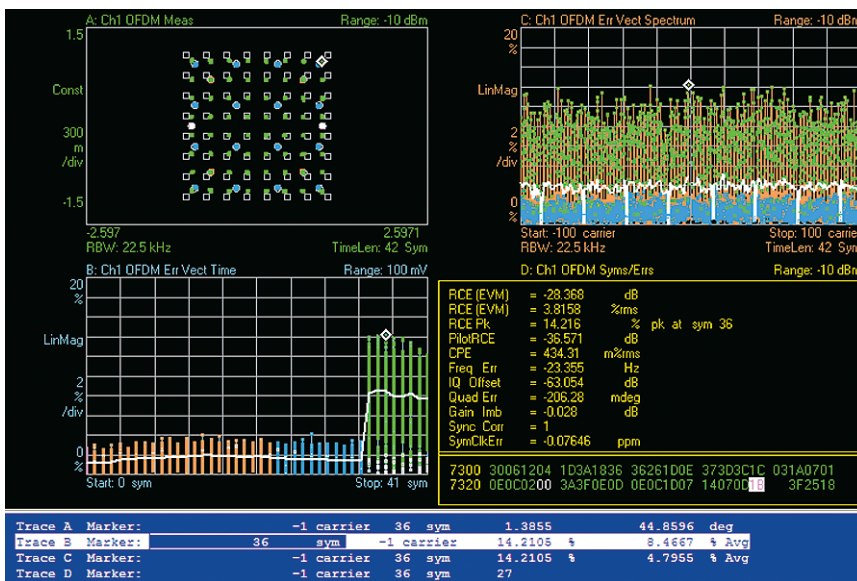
A: Ch1 OFDM Meas
Range: -10 dBm
1.5
Const
300
m
/div
-1.5
-2.597
2.5971
RBW: 22.5 kHz
TimeLen: 42 Sym

C: Ch1 OFDM Err Vect Spectrum
Range: -10 dBm
20
%
LinMag
2
%
/div
0
%
Start: -100 carrier
Stop: 100 carrier
RBW: 22.5 kHz
TimeLen: 42 Sym

B: Ch1 OFDM Err Vect Time
Range: 100 mV
20
%
LinMag
2
%
/div
0
%
Start: 0 sym
Stop: 41 sym

D: Ch1 OFDM Syms/Errs
Range: -10 dBm

| | | | |
|---|---|---|---|
| RCE (EVM) | = -28.368 | dB | |
| RCE (EVM) | = 3.8158 | %rms | |
| RCE Pk | = 14.216 | % | pk at sym 36 |
| PilotRCE | = -36.571 | dB | |
| CPE | = 434.31 | m%rms | |
| Freq Err | = -23.355 | Hz | |
| IQ Offset | = -63.054 | dB | |
| Quad Err | = -206.28 | mdeg | |
| Gain Imb | = -0.028 | dB | |
| Sync Corr | = 1 | | |
| SymClkErr | = -0.07646 | ppm | |

7300 30061204 1D3A1836 36261D0E 373D3C1C 031A0701
7320 0E0C0200 3A3F0E0D 0E0C1D07 14070D1B 3F2518

| | | | | | | | | |
|---|---|---|---|---|---|---|---|---|
| Trace A | Marker: | | -1 carrier | 36 sym | 1.3855 | | 44.8596 | deg |
| Trace B | Marker: | 36 sym | -1 carrier | | 14.2105 | % | 8.4667 | % Avg |
| Trace C | Marker: | | -1 carrier | 36 sym | 14.2105 | % | 4.7955 | % Avg |
| Trace D | Marker: | | -1 carrier | 36 sym | 27 | | | |